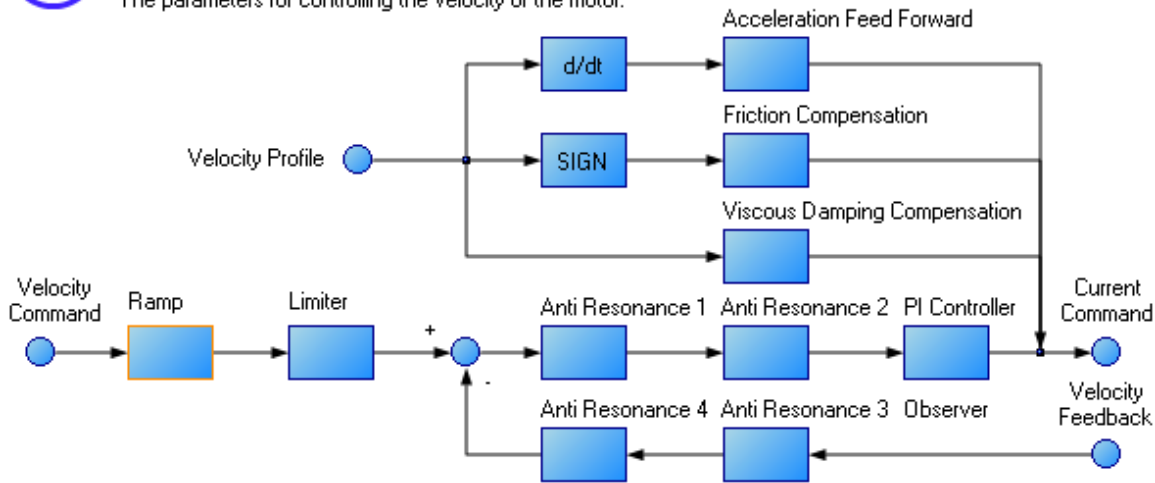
The parameters for controlling the velocity of the motor.

Acceleration Feed Forward

d/dt

Friction Compensation

Velocity Profile

SIGN

Viscous Damping Compensation

Velocity Command

Ramp

Limiter

+

-

Anti Resonance 1

Anti Resonance 2

PI Controller

Current Command

Velocity Feedback

Anti Resonance 4

Anti Resonance 3

Observer